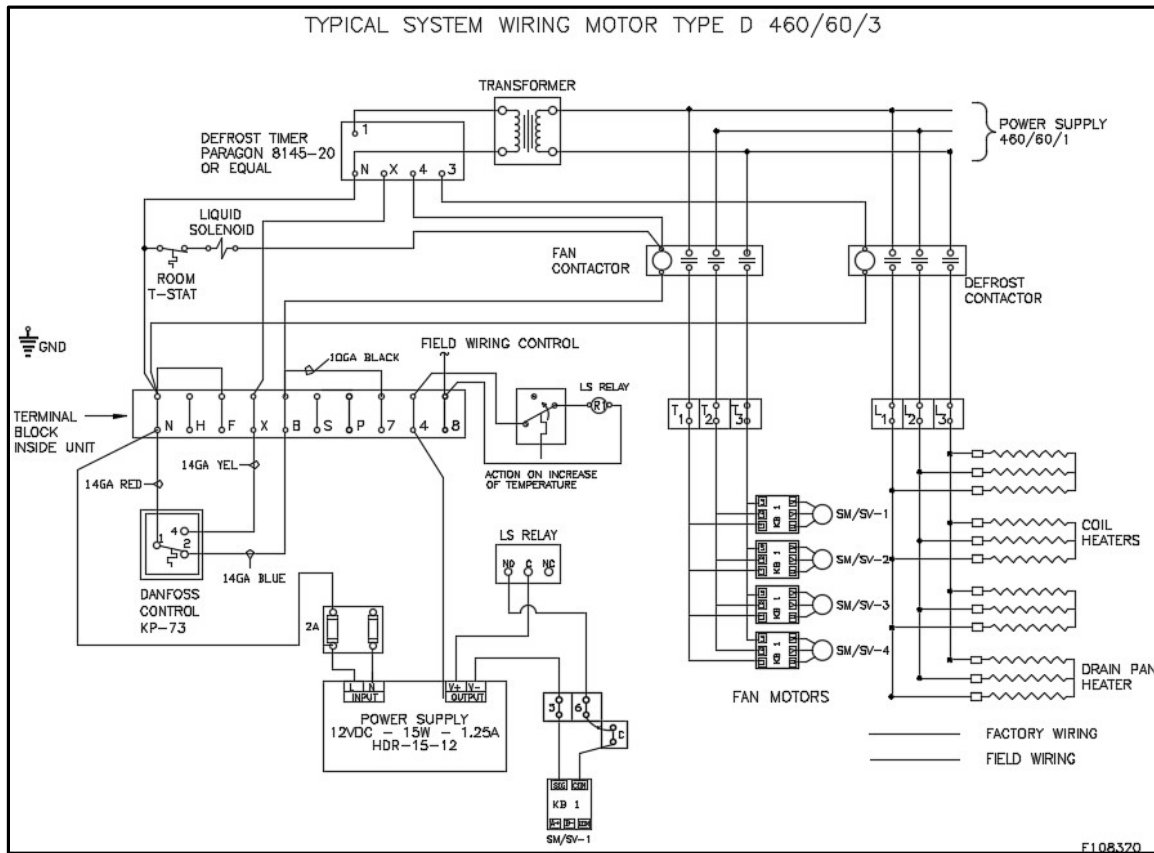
TYPICAL SYSTEM WIRING MOTOR TYPE D 460/60/3

TRANSFORMER

POWER SUPPLY 460/60/1

DEFROST TIMER PARAGON 8145-20 OR EQUAL

1

N X 4 3

LIQUID SOLENOID

ROOM T-STAT

FAN CONTACTOR

DEFROST CONTACTOR

GND

10GA BLACK

FIELD WIRING CONTROL

LS RELAY

R

TERMINAL BLOCK INSIDE UNIT

N H F X B S P 7 4 8

ACTION ON INCREASE OF TEMPERATURE

14GA YEL

14GA RED

4 1 2

14GA BLUE

DANFOSS CONTROL KP-73

$T_1$ $T_2$ $T_3$

$L_1$ $L_2$ $L_3$

KB 1

SM/SV-1

SM/SV-2

SM/SV-3

SM/SV-4

COIL HEATERS

DRAIN PAN HEATER

LS RELAY

NO C NC

2A

L N INPUT

V+ V- OUTPUT

POWER SUPPLY 12VDC - 15W - 1.25A HDR-15-12

5 6

C

FAN MOTORS

FACTORY WIRING

FIELD WIRING

SIG COM

KB 1

SM/SV-1

F108320